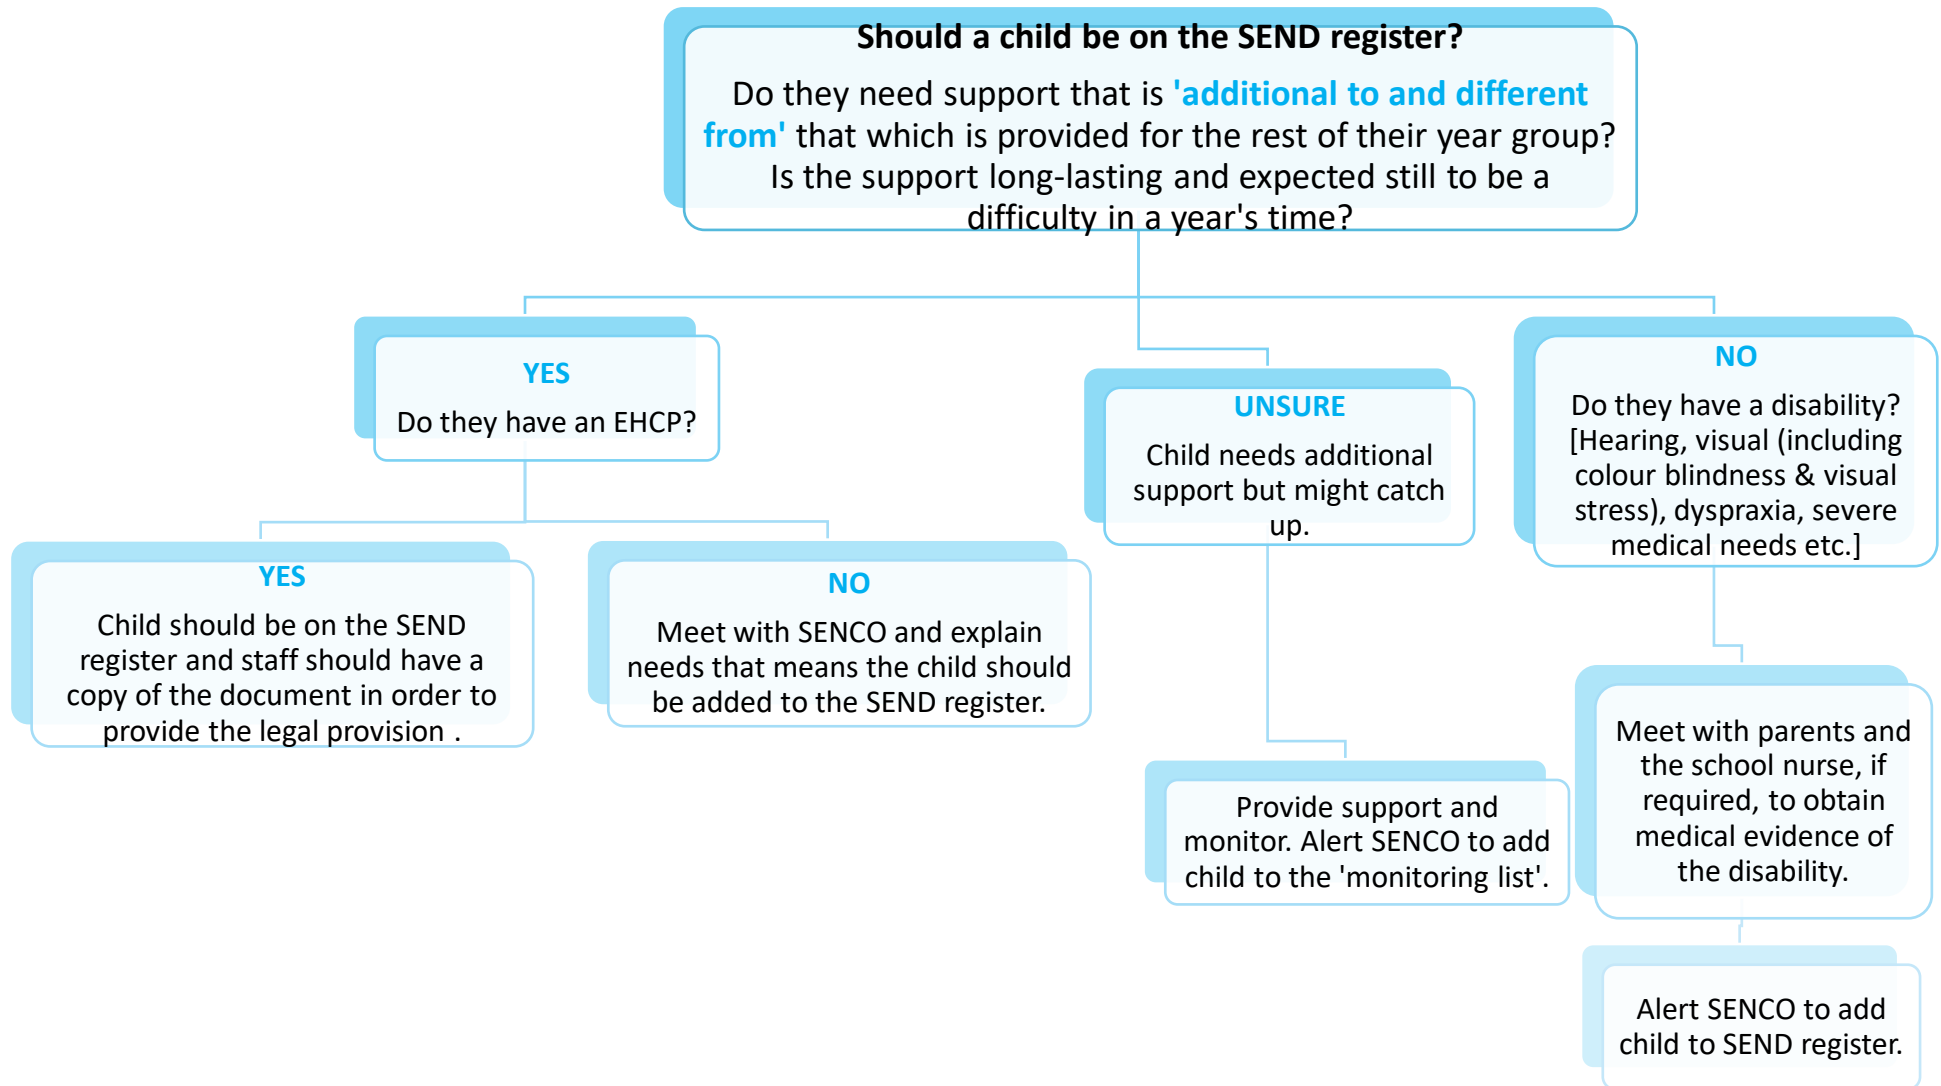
Should a child be on the SEND register?

Do they need support that is 'additional to and different from' that which is provided for the rest of their year group? Is the support long-lasting and expected still to be a difficulty in a year's time?

YES

Do they have an EHCP?

YES

Child should be on the SEND register and staff should have a copy of the document in order to provide the legal provision .

NO

Meet with SENCO and explain needs that means the child should be added to the SEND register.

UNSURE

Child needs additional support but might catch up.

Provide support and monitor. Alert SENCO to add child to the 'monitoring list'.

NO

Do they have a disability? [Hearing, visual (including colour blindness & visual stress), dyspraxia, severe medical needs etc.]

Meet with parents and the school nurse, if required, to obtain medical evidence of the disability.

Alert SENCO to add child to SEND register.